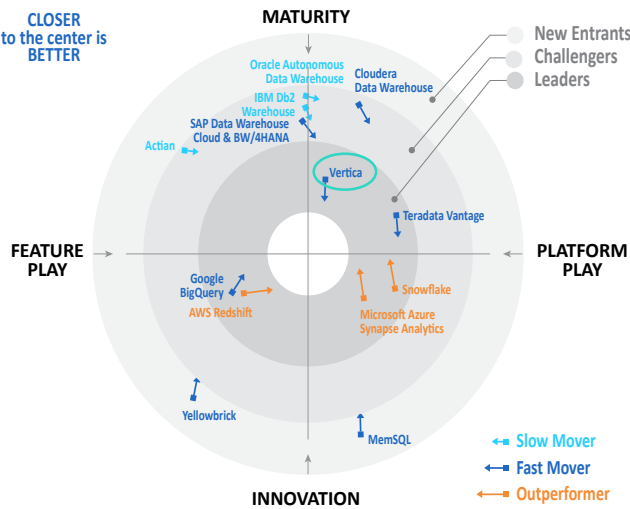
CLOSER
to the center is
BETTER

MATURITY

New Entrants
Challengers
Leaders

Oracle Autonomous Data Warehouse

Cloudera Data Warehouse

IBM Db2 Warehouse

SAP Data Warehouse Cloud & BW/4HANA

Actian

Vertica

Teradata Vantage

FEATURE PLAY

PLATFORM PLAY

Google BigQuery

AWS Redshift

Snowflake

Microsoft Azure Synapse Analytics

Yellowbrick

MemSQL

Slow Mover
Fast Mover
Outperformer

INNOVATION